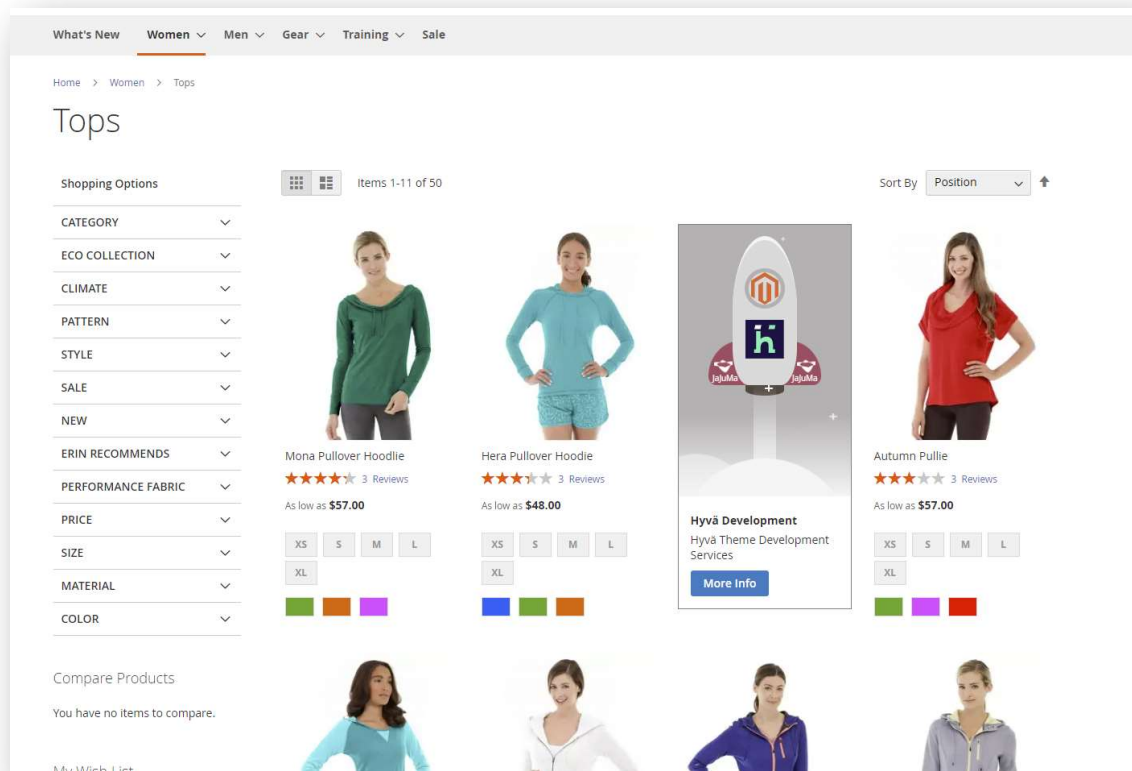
What's New Women Men Gear Training Sale

Home > Women > Tops

Tops

Shopping Options

CATEGORY
ECO COLLECTION
CLIMATE
PATTERN
STYLE
SALE
NEW
ERIN RECOMMENDS
PERFORMANCE FABRIC
PRICE
SIZE
MATERIAL
COLOR

Compare Products

You have no items to compare.

My Wish List

Items 1-11 of 50

Sort By Position

Mona Pullover Hoodlie
3 Reviews
As low as $57.00
XS S M L XL

Hera Pullover Hoodie
3 Reviews
As low as $48.00
XS S M L XL

JaJuMa JaJuMa

Hyvä Development
Hyvä Theme Development Services
More Info

Autumn Pullie
3 Reviews
As low as $57.00
XS S M L XL